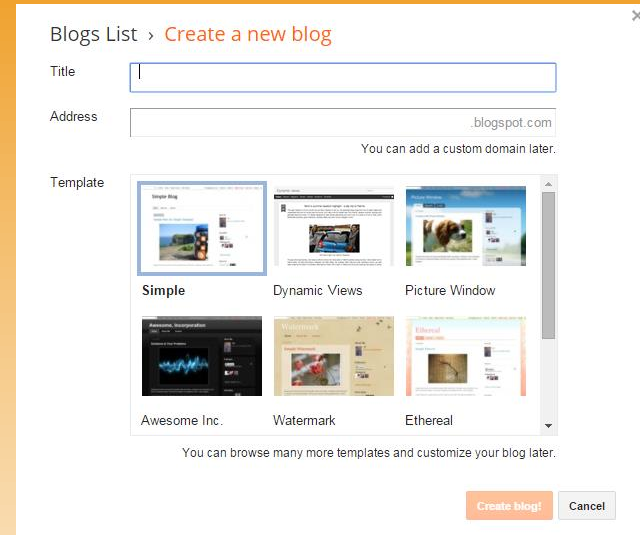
Blogs List › Create a new blog

Title

Address .blogspot.com

You can add a custom domain later.

Template

Simple Blog

Simple

Dynamic Views

Picture Window

Awesome, Incorporation

Awesome Inc.

Watermark

Watermark

Ethereal

Ethereal

You can browse many more templates and customize your blog later.

Create blog!

Cancel